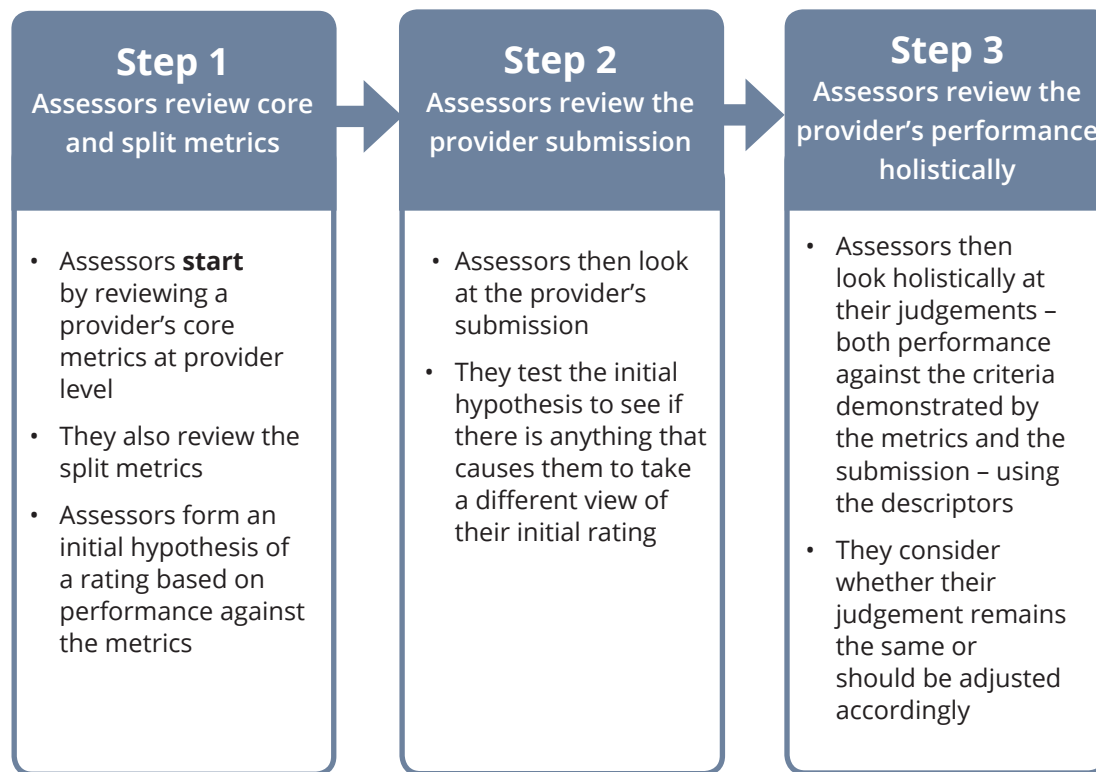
Step 1
Assessors review core and split metrics

- Assessors **start** by reviewing a provider's core metrics at provider level
- They also review the split metrics
- Assessors form an initial hypothesis of a rating based on performance against the metrics

Step 2
Assessors review the provider submission

- Assessors then look at the provider's submission
- They test the initial hypothesis to see if there is anything that causes them to take a different view of their initial rating

Step 3
Assessors review the provider's performance holistically

- Assessors then look holistically at their judgements – both performance against the criteria demonstrated by the metrics and the submission – using the descriptors
- They consider whether their judgement remains the same or should be adjusted accordingly